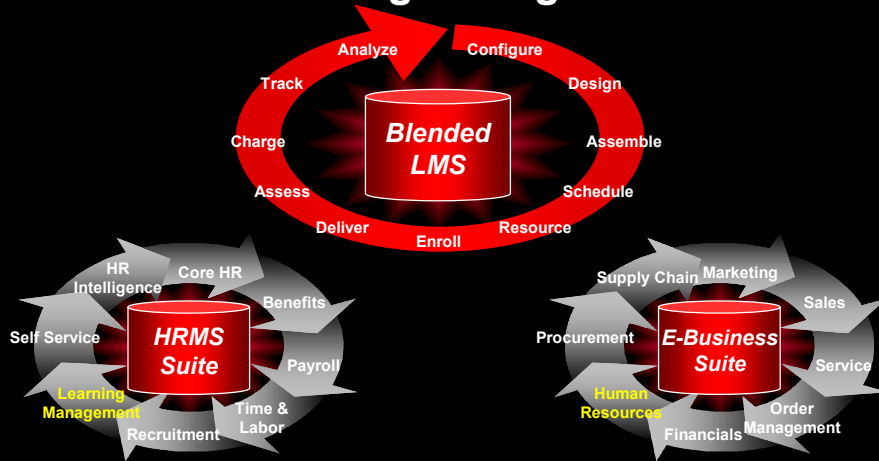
Analyze
Configure
Design
Assemble
Schedule
Resource
Enroll
Deliver
Assess
Charge
Track

Blended LMS

HR Intelligence
Core HR
Benefits
Payroll
Time & Labor
Recruitment
Learning Management
Self Service

HRMS Suite

Supply Chain
Marketing
Sales
Service
Order Management
Financials
Human Resources
Procurement

E-Business Suite